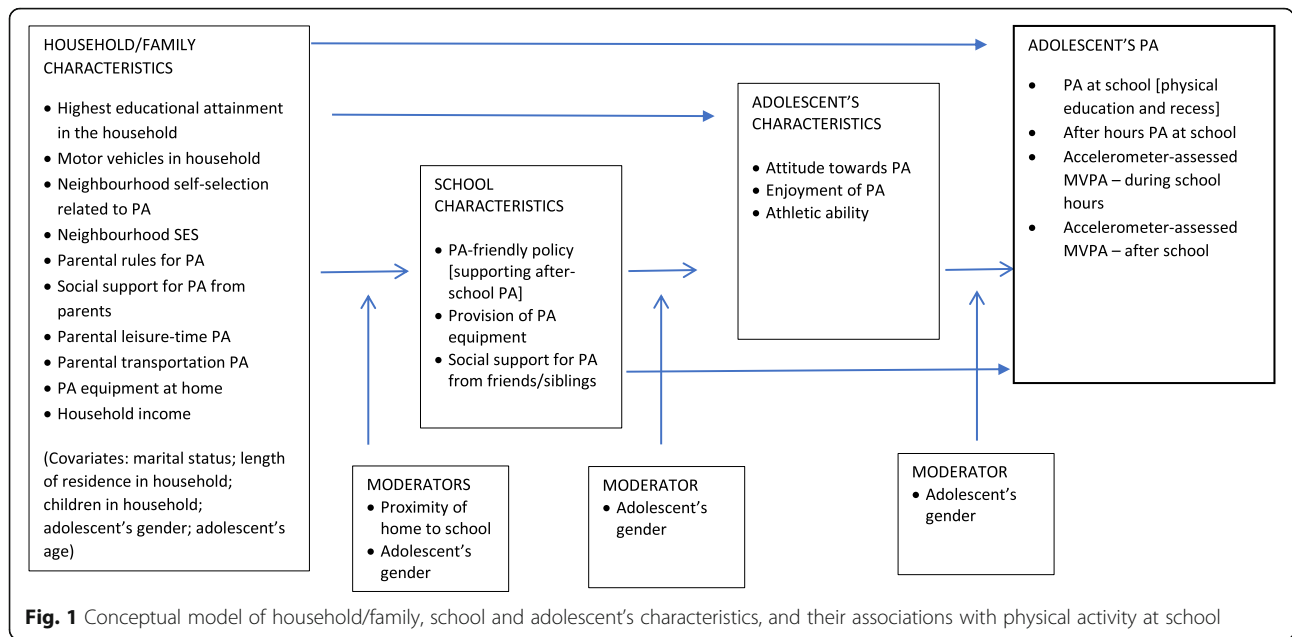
HOUSEHOLD/FAMILY CHARACTERISTICS

- Highest educational attainment in the household
- Motor vehicles in household
- Neighbourhood self-selection related to PA
- Neighbourhood SES
- Parental rules for PA
- Social support for PA from parents
- Parental leisure-time PA
- Parental transportation PA
- PA equipment at home
- Household income

(Covariates: marital status; length of residence in household; children in household; adolescent's gender; adolescent's age)

SCHOOL CHARACTERISTICS

- PA-friendly policy [supporting after-school PA]
- Provision of PA equipment
- Social support for PA from friends/siblings

ADOLESCENT'S CHARACTERISTICS

- Attitude towards PA
- Enjoyment of PA
- Athletic ability

ADOLESCENT'S PA

- PA at school [physical education and recess]
- After hours PA at school
- Accelerometer-assessed MVPA – during school hours
- Accelerometer-assessed MVPA – after school

MODERATORS
- Proximity of home to school
- Adolescent's gender

MODERATOR
- Adolescent's gender

MODERATOR
- Adolescent's gender

Fig. 1 Conceptual model of household/family, school and adolescent's characteristics, and their associations with physical activity at school